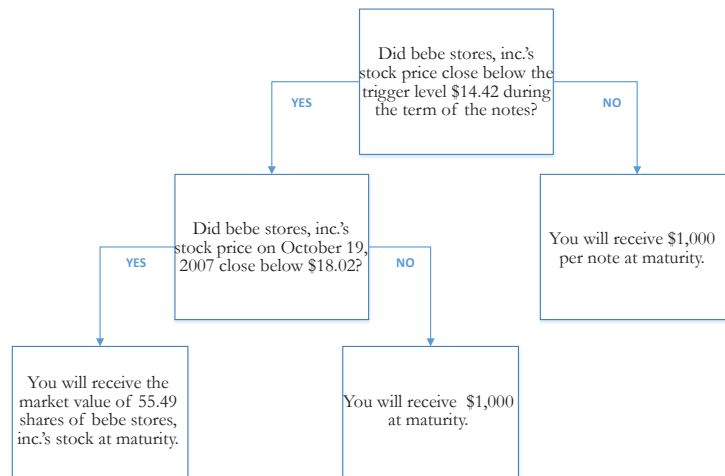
Did bebe stores, inc.'s stock price close below the trigger level $14.42 during the term of the notes?

YES

NO

Did bebe stores, inc.'s stock price on October 19, 2007 close below $18.02?

You will receive $1,000 per note at maturity.

YES

NO

You will receive the market value of 55.49 shares of bebe stores, inc.'s stock at maturity.

You will receive $1,000 at maturity.